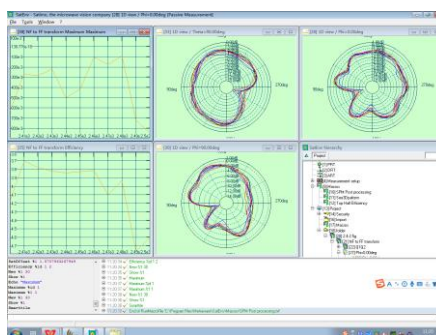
SatEnv - Satimo, the microwave vision company [2D] 2D view / Phi=0.00deg (Passive Measurement)

File Tools Window ?

[2D] NF to FF transform Maximum Maximum

[2D] 2D view / Theta=90.00deg

[2D] 2D view / Phi=0.00deg

[2D] NF to FF transform Phi=90.00deg

[2D] 2D view / Phi=90.00deg

SatEnv Hierarchy

Project

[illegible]